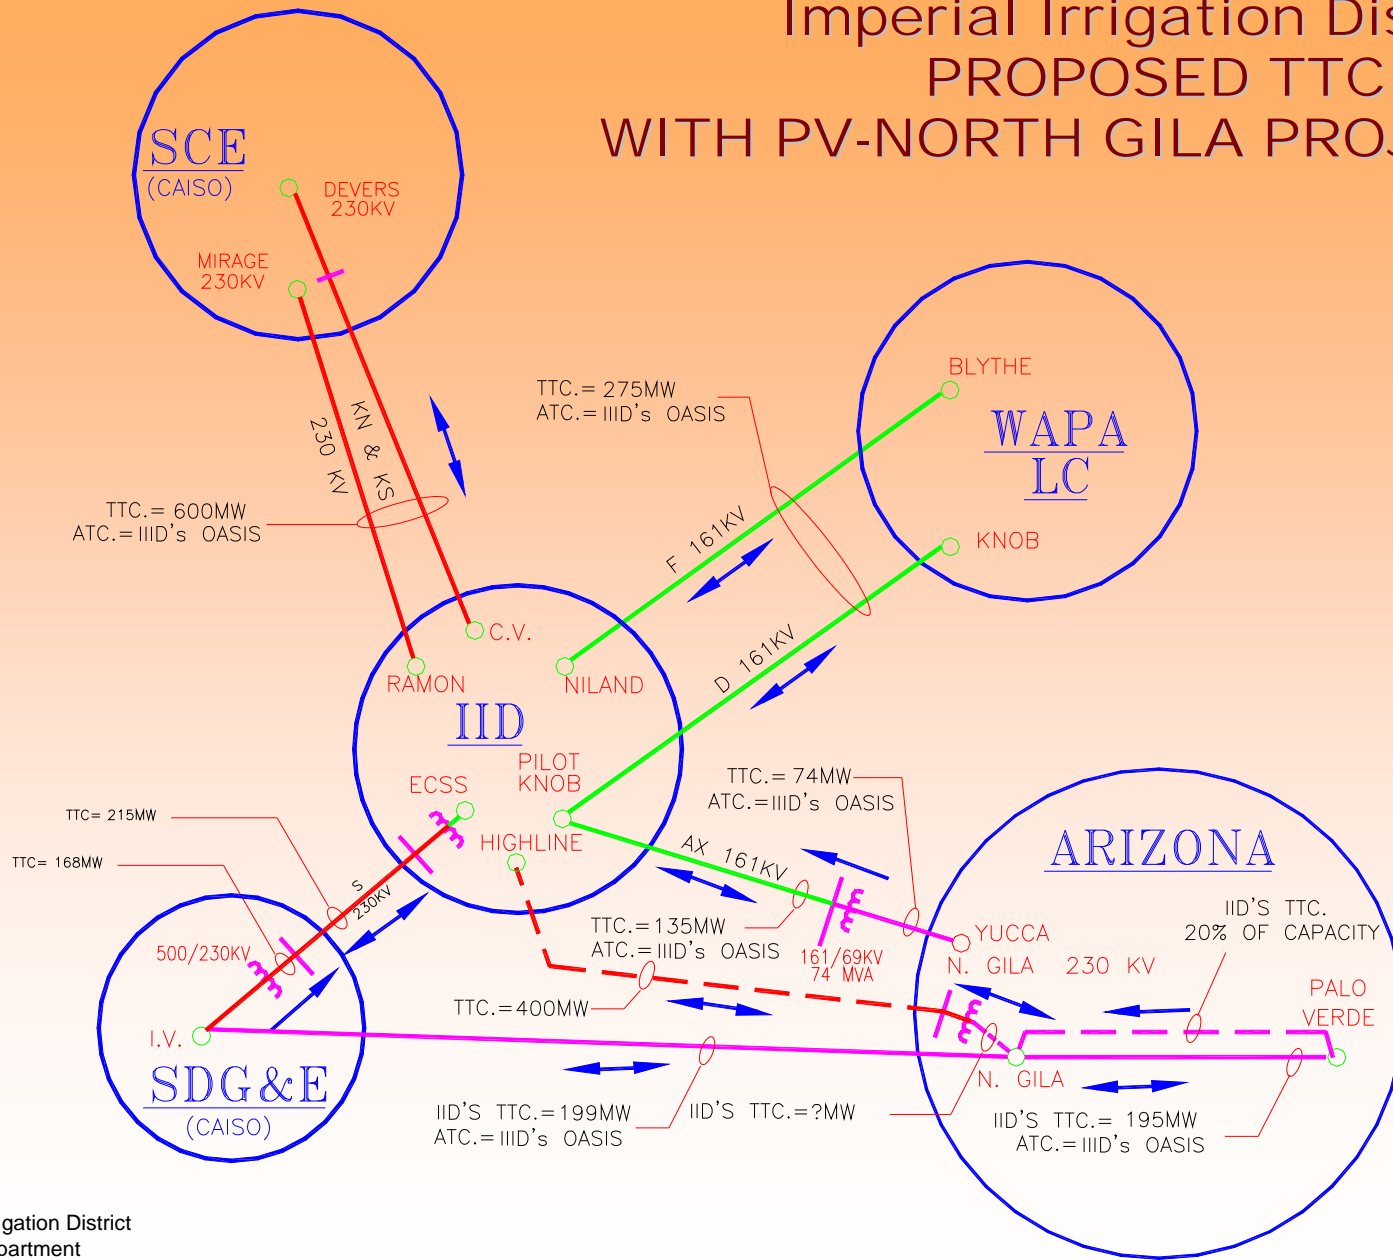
Imperial Irrigation Di
PROPOSED TTC
WITH PV-NORTH GILA PRO

SCE
(CAISO)
DEVERS
230KV
MIRAGE
230KV

KN & KS
230 KV

TTC.= 600MW
ATC.=IIID's OASIS

TTC.= 275MW
ATC.=IIID's OASIS

BLYTHE
WAPA
LC
KNOB

F 161KV
D 161KV

C.V.
RAMON
NILAND
IID
PILOT
KNOB
ECSS
HIGHLINE

TTC.= 74MW
ATC.=IIID's OASIS

TTC= 215MW
TTC= 168MW

S
230KV

AX 161KV

ARIZONA
IID'S TTC.
20% OF CAPACITY

YUCCA
N. GILA 230 KV
PALO
VERDE

TTC.=135MW
ATC.=IIID's OASIS
161/69KV
74 MVA

500/230KV
TTC.=400MW

I.V.
SDG&E
(CAISO)

IID'S TTC.=199MW
ATC.=IIID's OASIS
IID'S TTC.=?MW

N. GILA
IID'S TTC.= 195MW
ATC.=IIID's OASIS

gation District
partment